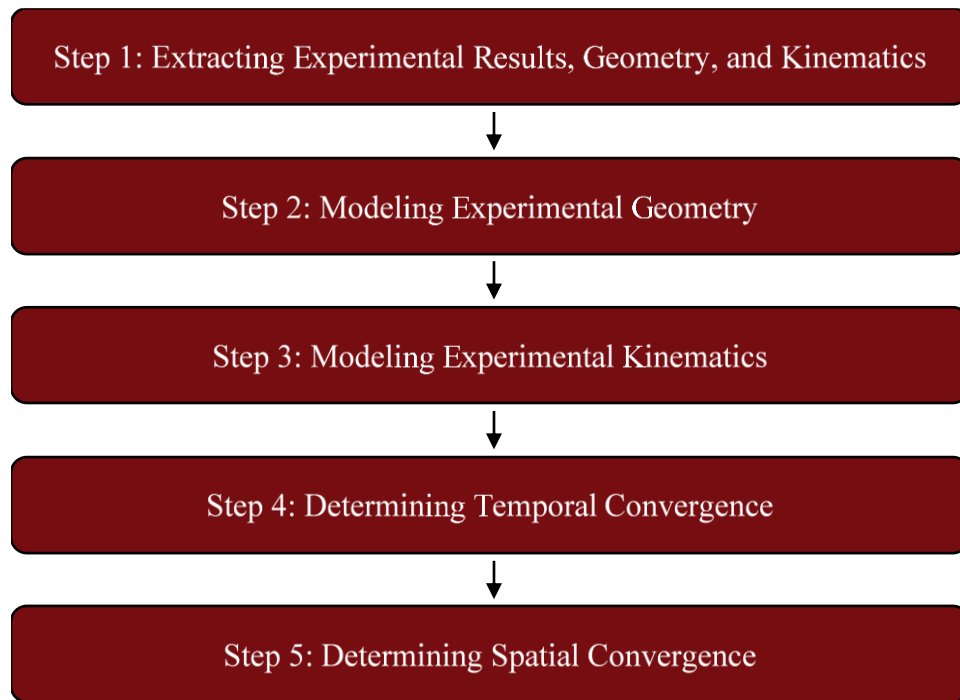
Step 1: Extracting Experimental Results, Geometry, and Kinematics

Step 2: Modeling Experimental Geometry

Step 3: Modeling Experimental Kinematics

Step 4: Determining Temporal Convergence

Step 5: Determining Spatial Convergence